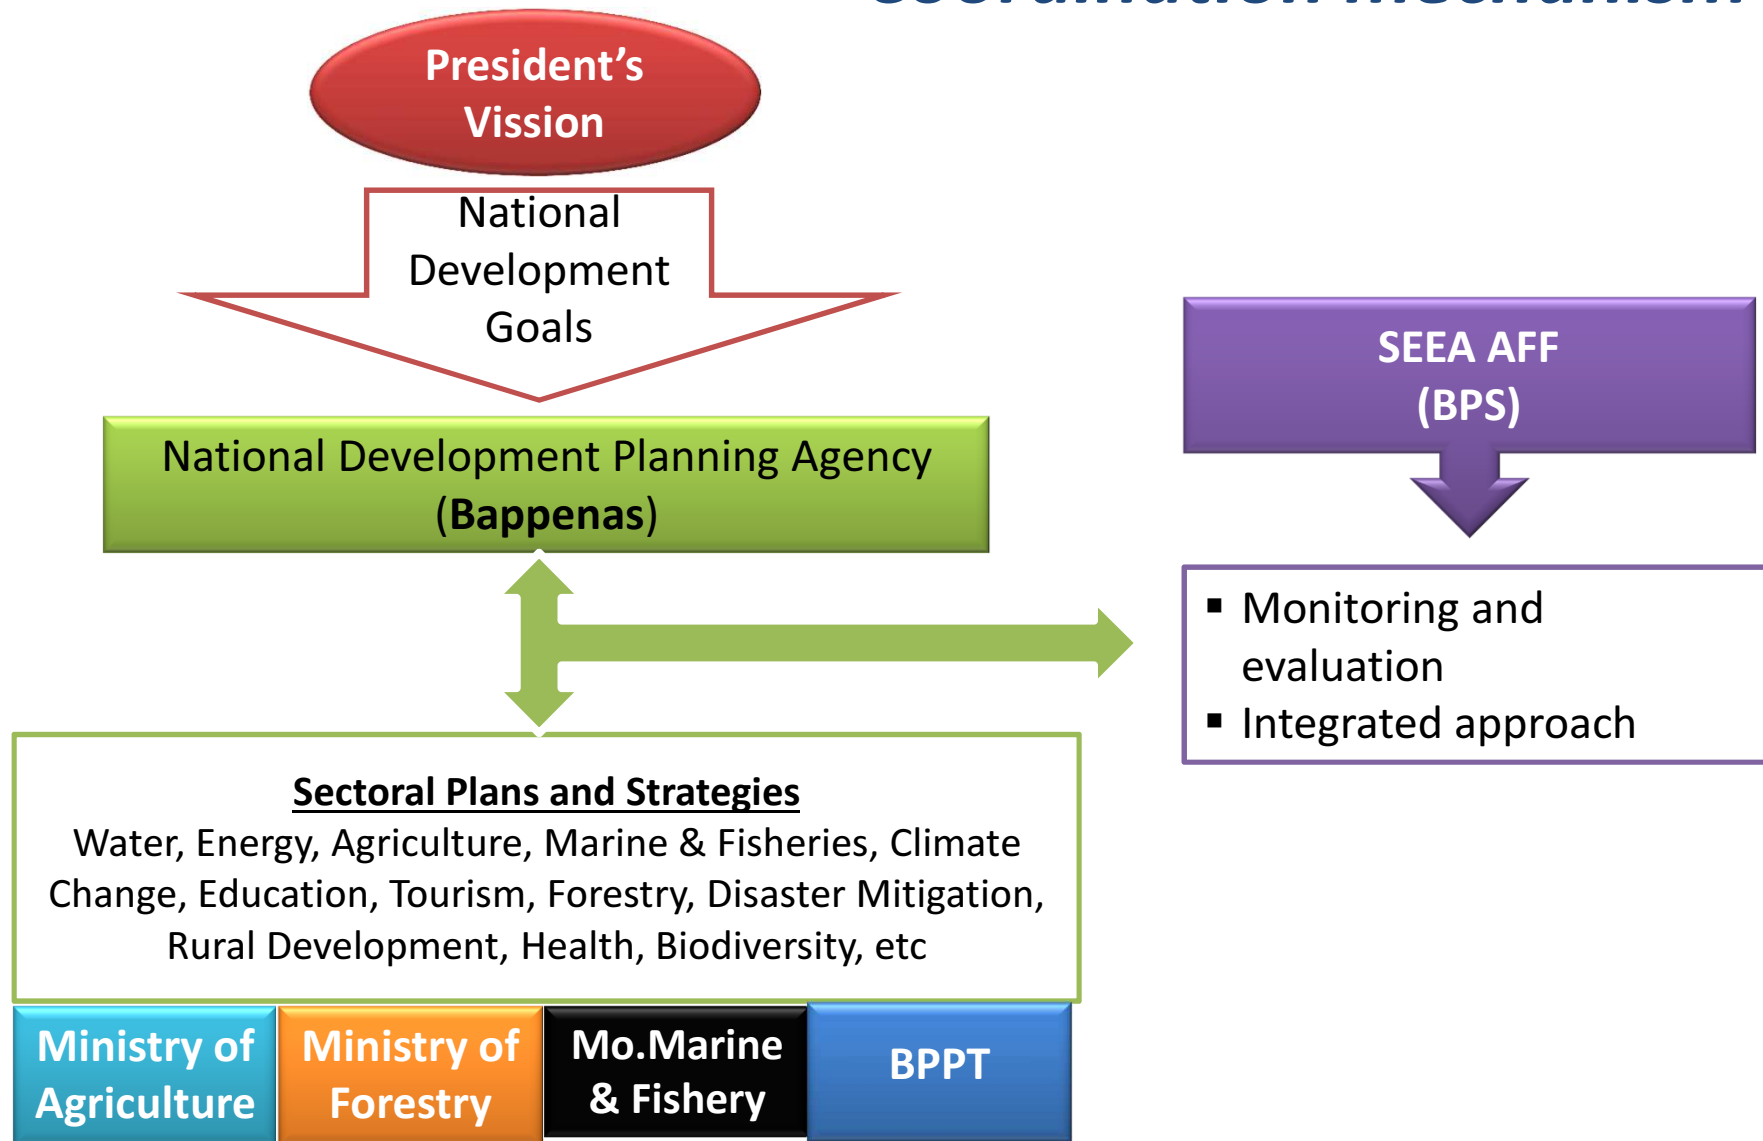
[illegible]

President's Vission

National Development Goals

National Development Planning Agency (**Bappenas**)

SEEA AFF (BPS)

- Monitoring and evaluation
- Integrated approach

**Sectoral Plans and Strategies**
Water, Energy, Agriculture, Marine & Fisheries, Climate Change, Education, Tourism, Forestry, Disaster Mitigation, Rural Development, Health, Biodiversity, etc

Ministry of Agriculture

Ministry of Forestry

Mo.Marine & Fishery

BPPT